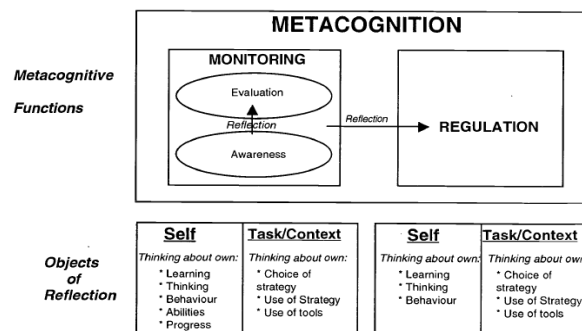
Metacognitive

Functions

METACOGNITION

MONITORING

Evaluation

Reflection

Awareness

Reflection

REGULATION

Objects of Reflection

| Self | Task/Context |
|---|---|
| Thinking about own: * Learning * Thinking * Behaviour * Abilities * Progress | Thinking about own: * Choice of strategy * Use of Strategy * Use of tools |

| Self | Task/Context |
|---|---|
| Thinking about own: * Learning * Thinking * Behaviour | Thinking about own: * Choice of strategy * Use of Strategy * Use of tools |